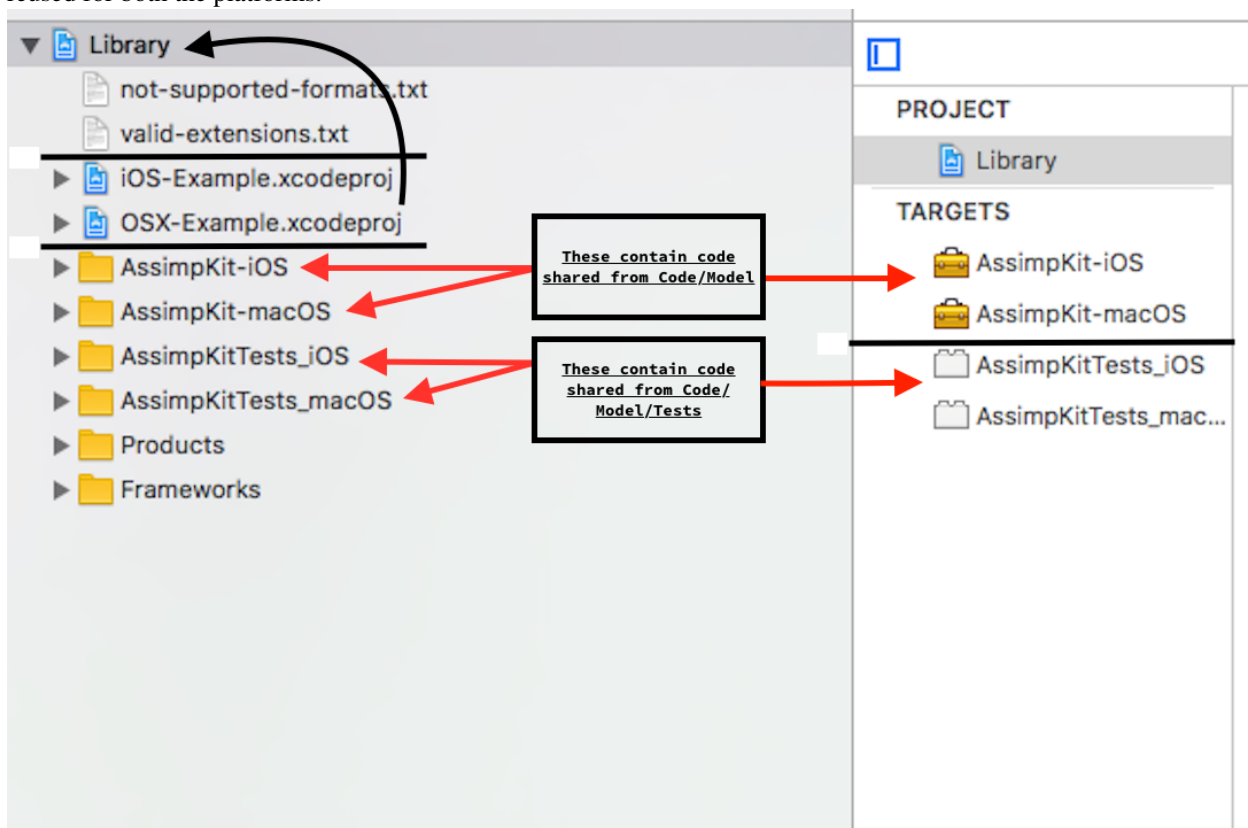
reused for both the platforms.

Library
not-supported-formats.txt
valid-extensions.txt
iOS-Example.xcodeproj
OSX-Example.xcodeproj
AssimpKit-iOS
AssimpKit-macOS
AssimpKitTests_iOS
AssimpKitTests_macOS
Products
Frameworks

These contain code shared from Code/Model

These contain code shared from Code/Model/Tests

PROJECT
Library
TARGETS
AssimpKit-iOS
AssimpKit-macOS
AssimpKitTests_iOS
AssimpKitTests_mac...